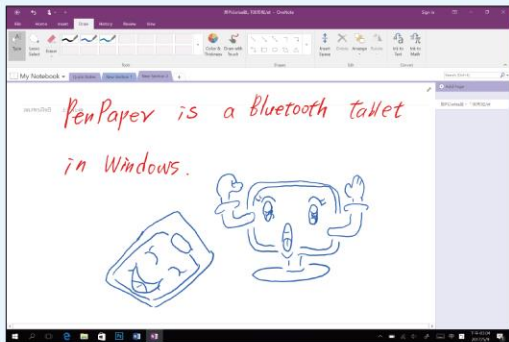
File Home Insert Draw History Review View
Sign in
Type Lasso Select Eraser
Color & Thickness Draw with Touch
Insert Space Delete Arrange Rotate Ink to Text Ink to Math
Tools Shapes Edit Convert
My Notebook
New Section 1
Add Page
PenPaper is a Bluetooth tablet in Windows.